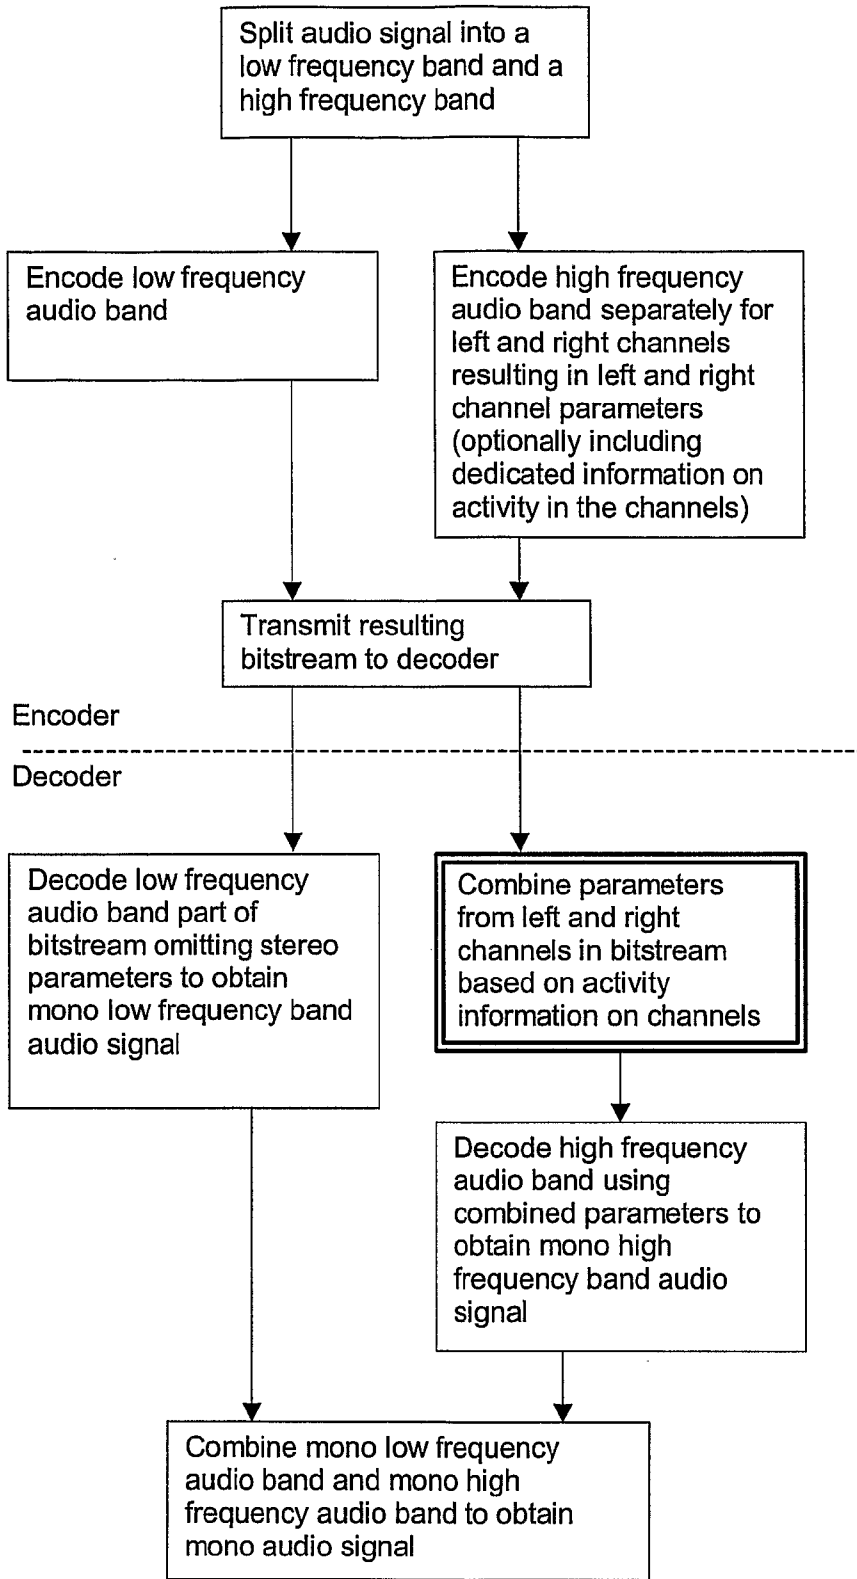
Split audio signal into a low frequency band and a high frequency band

Encode low frequency audio band

Encode high frequency audio band separately for left and right channels resulting in left and right channel parameters (optionally including dedicated information on activity in the channels)

Transmit resulting bitstream to decoder

Encoder

Decoder

Decode low frequency audio band part of bitstream omitting stereo parameters to obtain mono low frequency band audio signal

Combine parameters from left and right channels in bitstream based on activity information on channels

Decode high frequency audio band using combined parameters to obtain mono high frequency band audio signal

Combine mono low frequency audio band and mono high frequency audio band to obtain mono audio signal